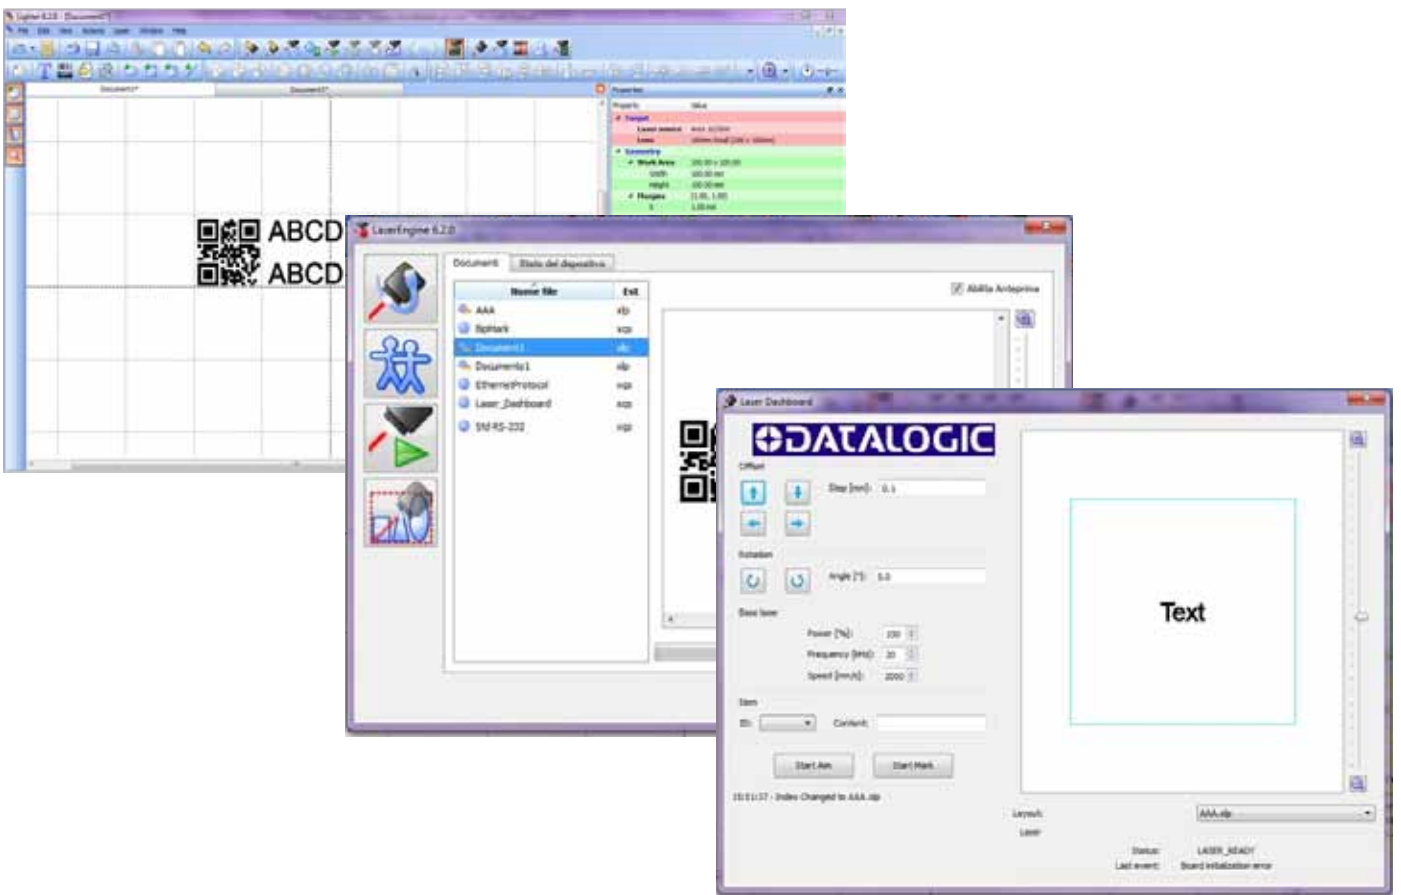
Lighter 6.2.0 - [Document1]

File Edit View Actions Laser Window Help

Document1* Document2*

Properties

Property Value

Target

Geometry

Work Area

Width

Height

Margins

ABCD

ABCD

LaserEngine 6.2.0

Documenti Stato del dispositivo

Abilita Anteprima

| Nome file | Est |
|---|---|
| AAA | xlp |
| BpMark | xqs |
| Document1 | xlp |
| Documents1 | xlp |
| EthernetProtocol | xqs |
| Laser_Dashboard | xqs |
| SM-RS-232 | xqs |

Laser Dashboard

DATALOGIC

Offset

Step [mm]: 0.1

Rotation

Angle [°]: 1.0

Base laser

Power [%]: 100

Frequency [kHz]: 20

Speed [mm/s]: 2000

Item

ID: Content:

Start Aim Start Mark

15:51:37 - Index Changed to AAA.xlp

Text

Layout: AAA.xlp

Laser

Status: LASER_READY

Last event: Board initialization error